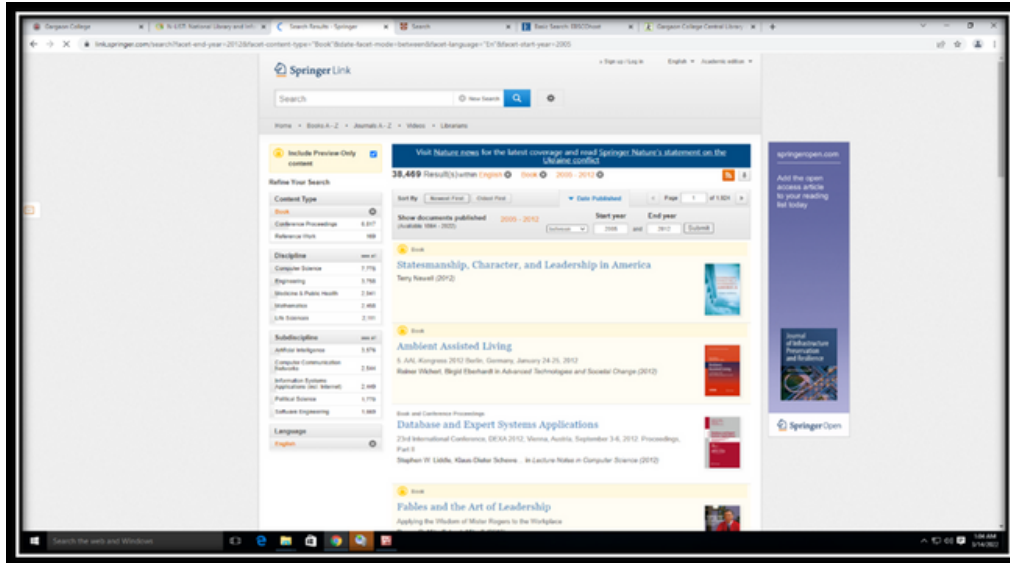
Gurgaon College | N-LIST: National Library and Info | Search Results - Springer | Search | Basic Search: EBSCOhost | Gurgaon College Central Library

link.springer.com/search?facet-end-year=2012&facet-content-type="Book"&date-facet-mode=between&facet-language="En"&facet-start-year=2005

Springer Link

Sign up / Log in | English | Academic edition

Search | New Search

Home • Books A - Z • Journals A - Z • Videos • Librarians

Include Preview-Only content

Refine Your Search

Content Type
Book
Conference Proceedings 6,617
Reference Work 169

Discipline see all
Computer Science 7,776
Engineering 3,768
Medicine & Public Health 2,941
Mathematics 2,466
Life Sciences 2,191

Subdiscipline see all
Artificial Intelligence 3,576
Computer Communication Networks 2,544
Information Systems Applications (incl. Internet) 2,449
Political Science 1,776
Software Engineering 1,669

Language
English

Visit Nature news for the latest coverage and read Springer Nature's statement on the Ukraine conflict

38,469 Result(s) within English Book 2005 - 2012

Sort By Newest First Oldest First | Date Published | Page 1 of 1,924

Show documents published 2005 - 2012 (Available 1884 - 2022) Start year End year between 2005 and 2012 Submit

Book
Statesmanship, Character, and Leadership in America
Terry Newell (2012)

Book
Ambient Assisted Living
5. AAL-Kongress 2012 Berlin, Germany, January 24-25, 2012
Rainer Wichert, Birgid Eberhardt in Advanced Technologies and Societal Change (2012)

Book and Conference Proceedings
Database and Expert Systems Applications
23rd International Conference, DEXA 2012, Vienna, Austria, September 3-6, 2012. Proceedings, Part II
Stephen W. Liddle, Klaus-Dieter Schewe... in Lecture Notes in Computer Science (2012)

Book
Fables and the Art of Leadership
Applying the Wisdom of Mister Rogers to the Workplace

springeropen.com
Add the open access article to your reading list today

Journal of Infrastructure Preservation and Resilience

Springer Open

Search the web and Windows

1:04 AM 3/14/2022